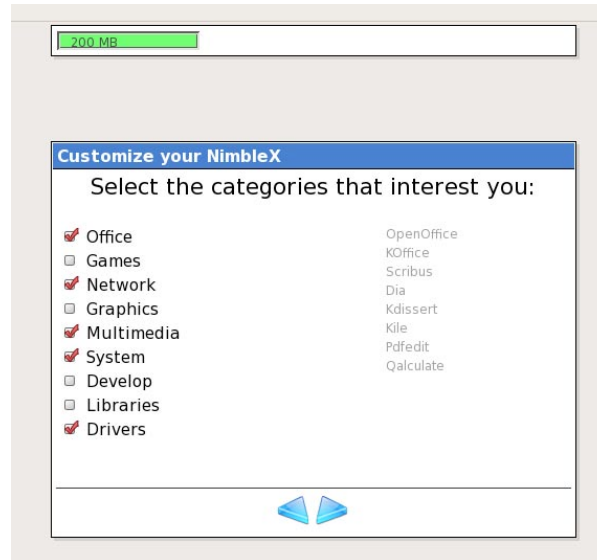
200 MB

Customize your NimbleX

Select the categories that interest you:

Office
Games
Network
Graphics
Multimedia
System
Develop
Libraries
Drivers

OpenOffice
KOffice
Scribus
Dia
Kdissert
Kile
Pdfedit
Qalculate